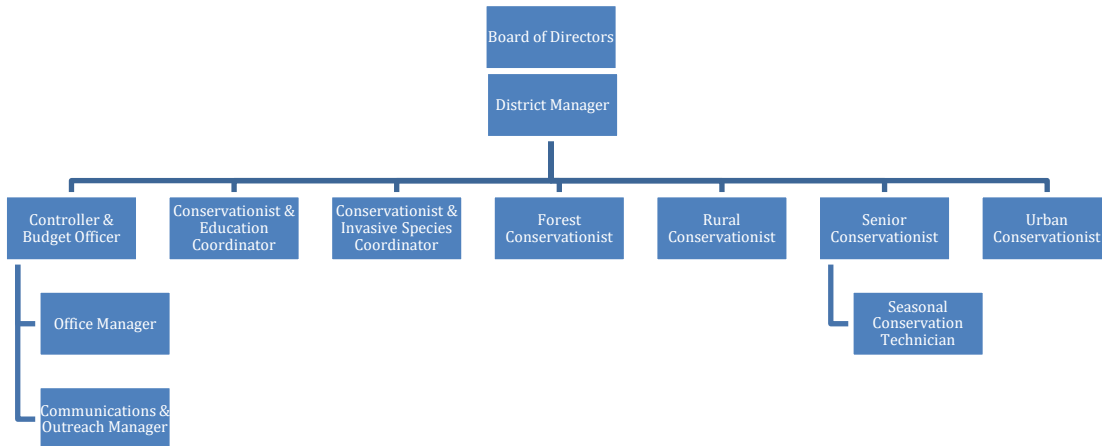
Board of Directors

District Manager

Controller & Budget Officer

Conservationist & Education Coordinator

Conservationist & Invasive Species Coordinator

Forest Conservationist

Rural Conservationist

Senior Conservationist

Urban Conservationist

Office Manager

Communications & Outreach Manager

Seasonal Conservation Technician